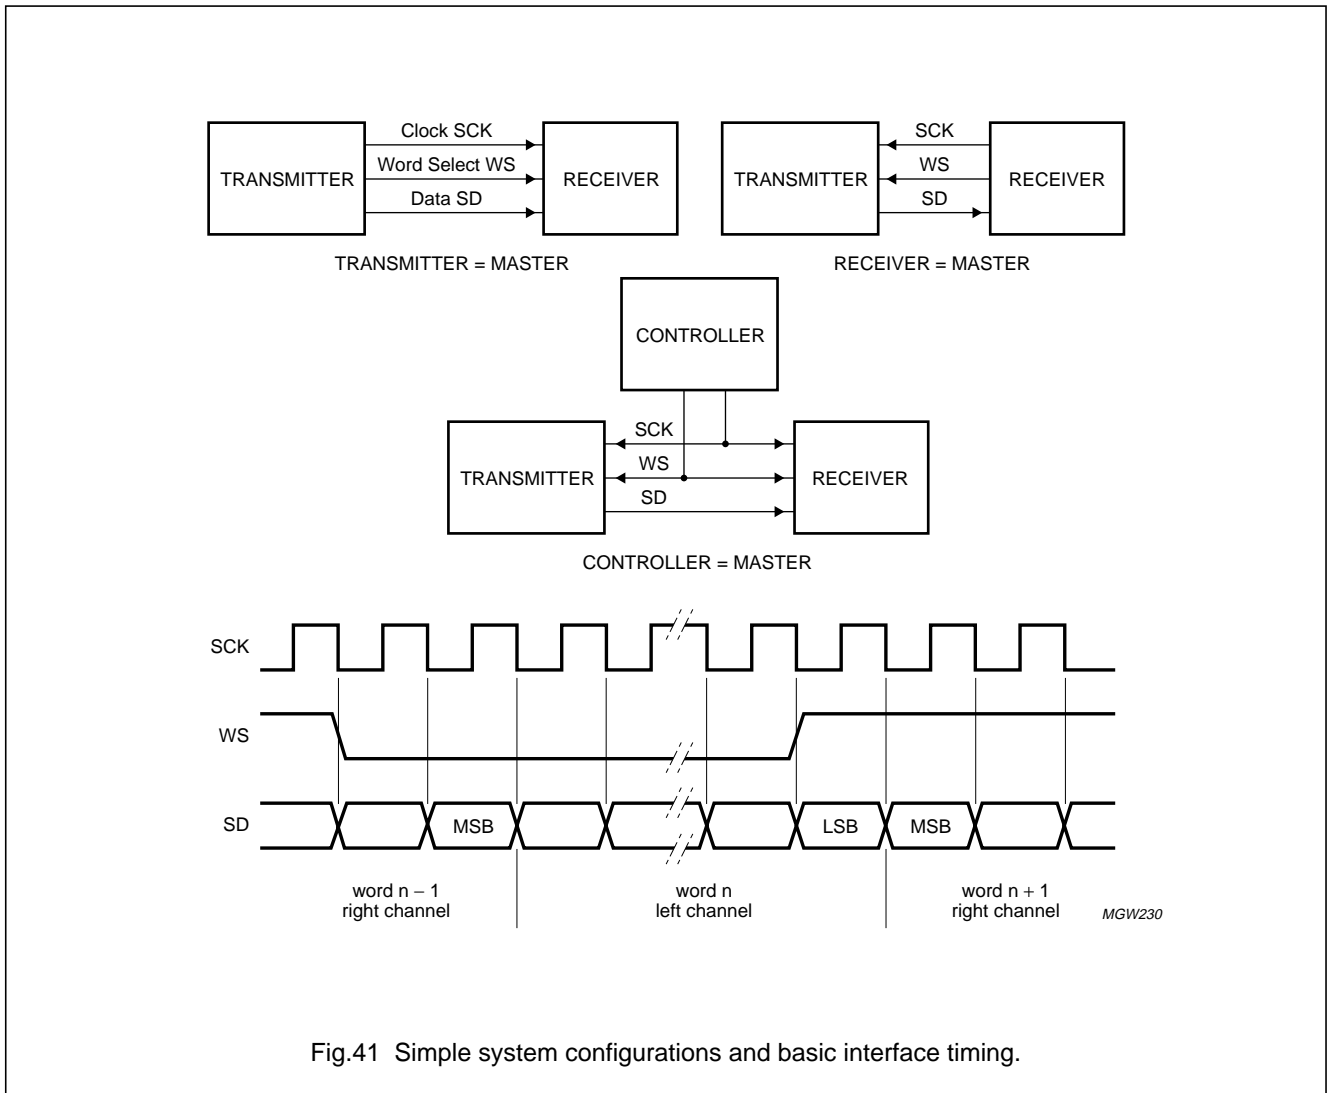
TRANSMITTER

Clock SCK

Word Select WS

Data SD

RECEIVER

TRANSMITTER = MASTER

TRANSMITTER

SCK

WS

SD

RECEIVER

RECEIVER = MASTER

CONTROLLER

TRANSMITTER

SCK

WS

SD

RECEIVER

CONTROLLER = MASTER

SCK

WS

SD

MSB

LSB

MSB

word n − 1
right channel

word n
left channel

word n + 1
right channel

MGW230

Fig.41 Simple system configurations and basic interface timing.